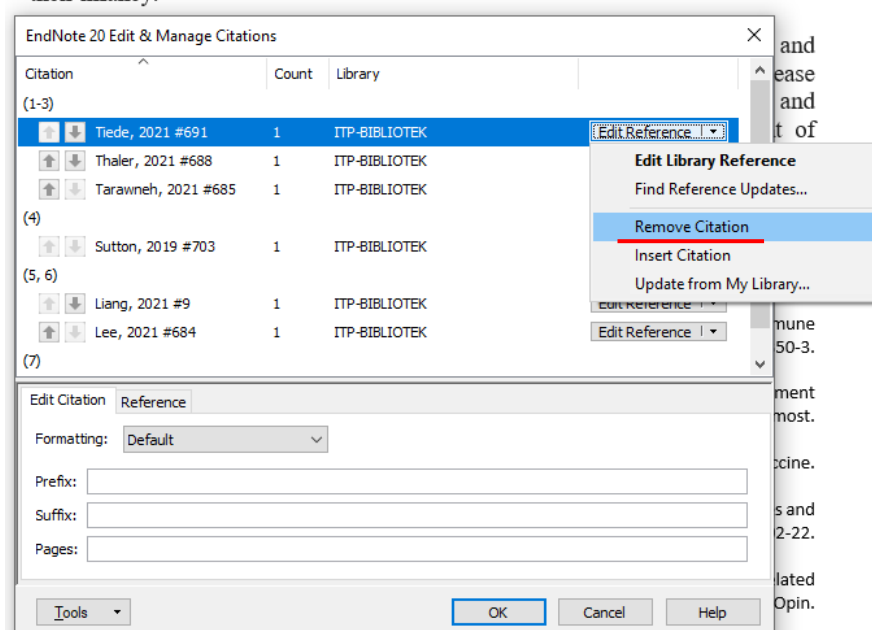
EndNote 20 Edit & Manage Citations

| Citation | Count | Library |
|---|---|---|
| (1-3) | | |
| Tiede, 2021 #691 | 1 | ITP-BIBLIOTEK |
| Thaler, 2021 #688 | 1 | ITP-BIBLIOTEK |
| Tarawneh, 2021 #685 | 1 | ITP-BIBLIOTEK |
| (4) | | |
| Sutton, 2019 #703 | 1 | ITP-BIBLIOTEK |
| (5, 6) | | |
| Liang, 2021 #9 | 1 | ITP-BIBLIOTEK |
| Lee, 2021 #684 | 1 | ITP-BIBLIOTEK |
| (7) | | |

Edit Reference
Edit Reference
Edit Reference

Edit Library Reference
Find Reference Updates...
Remove Citation
Insert Citation
Update from My Library...

Edit Citation
Reference
Formatting: Default
Prefix:
Suffix:
Pages:

Tools
OK
Cancel
Help

and
ease
and
t of
mune
50-3.
ment
most.
ccine.
s and
2-22.
lated
Opin.